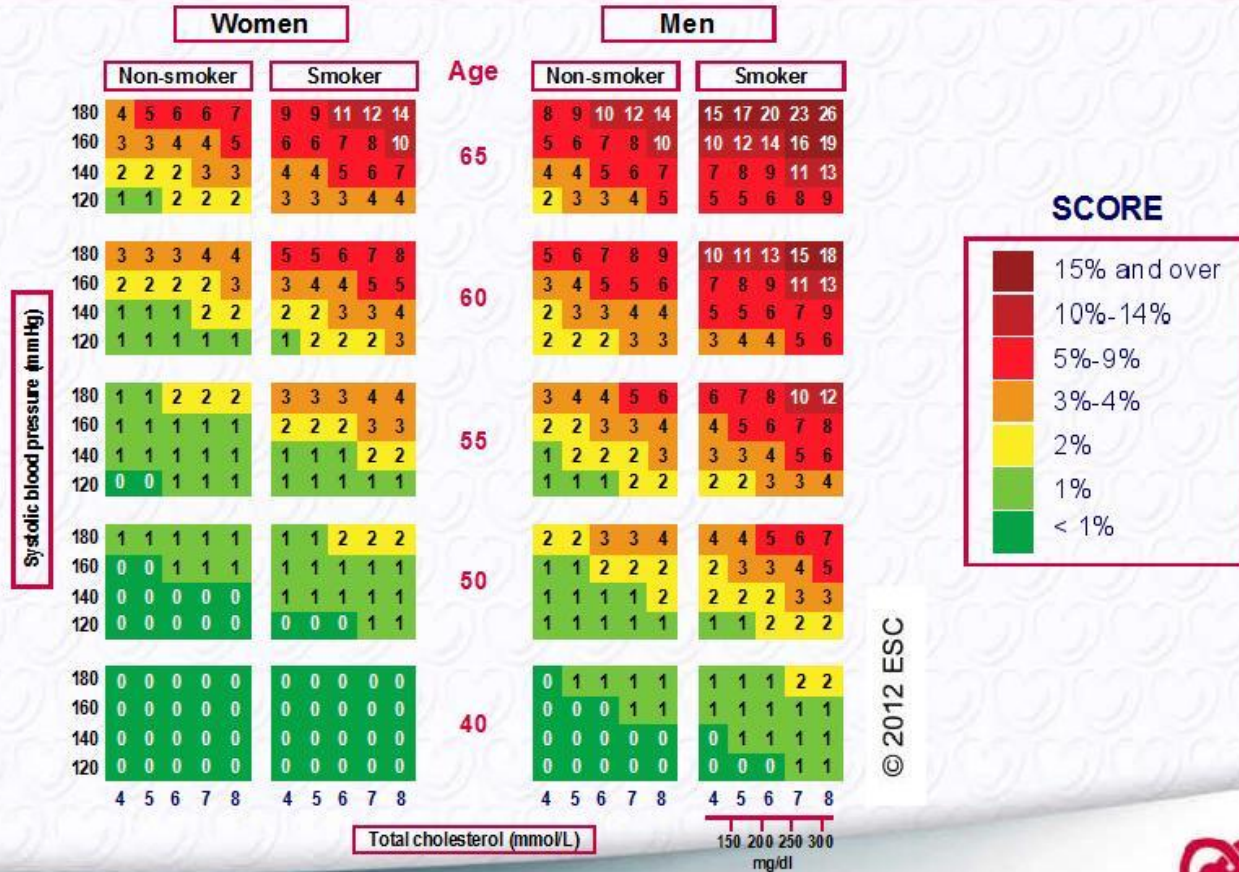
Women

Men

Non-smoker | Smoker | Age | Non-smoker | Smoker

| SBP | Women Non-smoker | Women Smoker | Age | Men Non-smoker | Men Smoker |
|---|---|---|---|---|---|
| 180 | 4 5 6 6 7 | 9 9 11 12 14 | 65 | 8 9 10 12 14 | 15 17 20 23 26 |
| 160 | 3 3 4 4 5 | 6 6 7 8 10 | | 5 6 7 8 10 | 10 12 14 16 19 |
| 140 | 2 2 2 3 3 | 4 4 5 6 7 | | 4 4 5 6 7 | 7 8 9 11 13 |
| 120 | 1 1 2 2 2 | 3 3 3 4 4 | | 2 3 3 4 5 | 5 5 6 8 9 |
| 180 | 3 3 3 4 4 | 5 5 6 7 8 | 60 | 5 6 7 8 9 | 10 11 13 15 18 |
| 160 | 2 2 2 2 3 | 3 4 4 5 5 | | 3 4 5 5 6 | 7 8 9 11 13 |
| 140 | 1 1 1 2 2 | 2 2 3 3 4 | | 2 3 3 4 4 | 5 5 6 7 9 |
| 120 | 1 1 1 1 1 | 1 2 2 2 3 | | 2 2 2 3 3 | 3 4 4 5 6 |
| 180 | 1 1 2 2 2 | 3 3 3 4 4 | 55 | 3 4 4 5 6 | 6 7 8 10 12 |
| 160 | 1 1 1 1 1 | 2 2 2 3 3 | | 2 2 3 3 4 | 4 5 6 7 8 |
| 140 | 1 1 1 1 1 | 1 1 1 2 2 | | 1 2 2 2 3 | 3 3 4 5 6 |
| 120 | 0 0 1 1 1 | 1 1 1 1 1 | | 1 1 1 2 2 | 2 2 3 3 4 |
| 180 | 1 1 1 1 1 | 1 1 2 2 2 | 50 | 2 2 3 3 4 | 4 4 5 6 7 |
| 160 | 0 0 1 1 1 | 1 1 1 1 1 | | 1 1 2 2 2 | 2 3 3 4 5 |
| 140 | 0 0 0 0 0 | 1 1 1 1 1 | | 1 1 1 1 2 | 2 2 2 3 3 |
| 120 | 0 0 0 0 0 | 0 0 0 1 1 | | 1 1 1 1 1 | 1 1 2 2 2 |
| 180 | 0 0 0 0 0 | 0 0 0 0 0 | 40 | 0 1 1 1 1 | 1 1 1 2 2 |
| 160 | 0 0 0 0 0 | 0 0 0 0 0 | | 0 0 0 1 1 | 1 1 1 1 1 |
| 140 | 0 0 0 0 0 | 0 0 0 0 0 | | 0 0 0 0 0 | 0 1 1 1 1 |
| 120 | 0 0 0 0 0 | 0 0 0 0 0 | | 0 0 0 0 0 | 0 0 0 1 1 |
| | 4 5 6 7 8 | 4 5 6 7 8 | | 4 5 6 7 8 | 4 5 6 7 8 |

Systolic blood pressure (mmHg)

Total cholesterol (mmol/L)

150 200 250 300 mg/dl

© 2012 ESC

SCORE
15% and over
10%-14%
5%-9%
3%-4%
2%
1%
< 1%